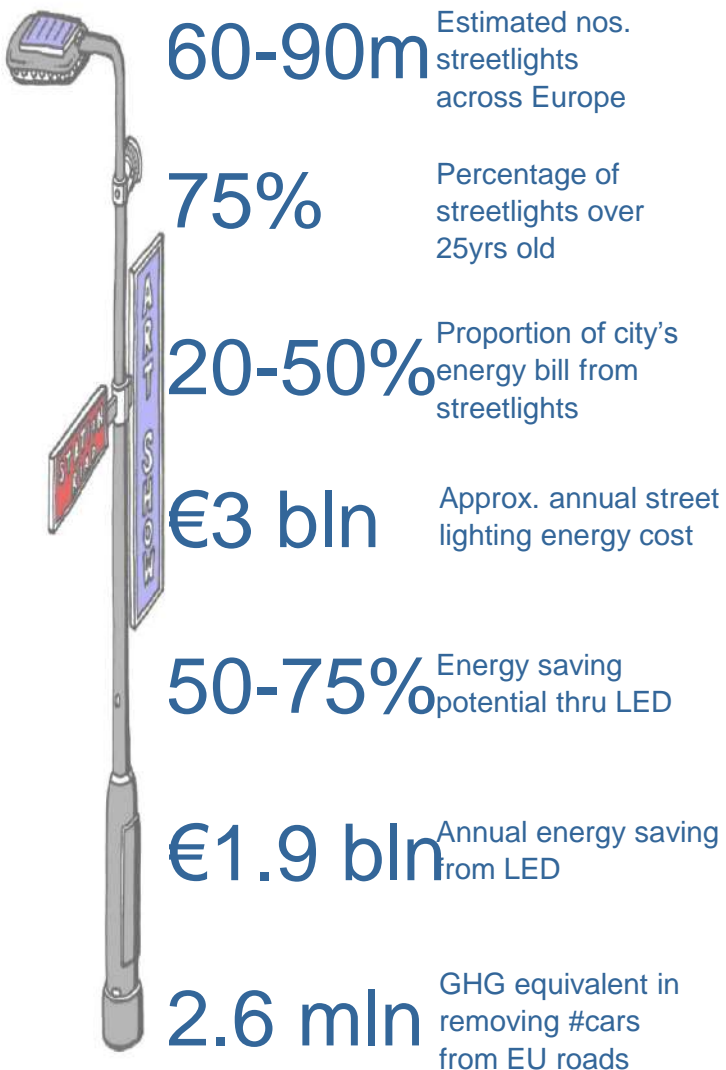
ART SHOW

60-90m Estimated nos. streetlights across Europe

75% Percentage of streetlights over 25yrs old

20-50% Proportion of city's energy bill from streetlights

€3 bln Approx. annual street lighting energy cost

50-75% Energy saving potential thru LED

€1.9 bln Annual energy saving from LED

2.6 mln GHG equivalent in removing #cars from EU roads